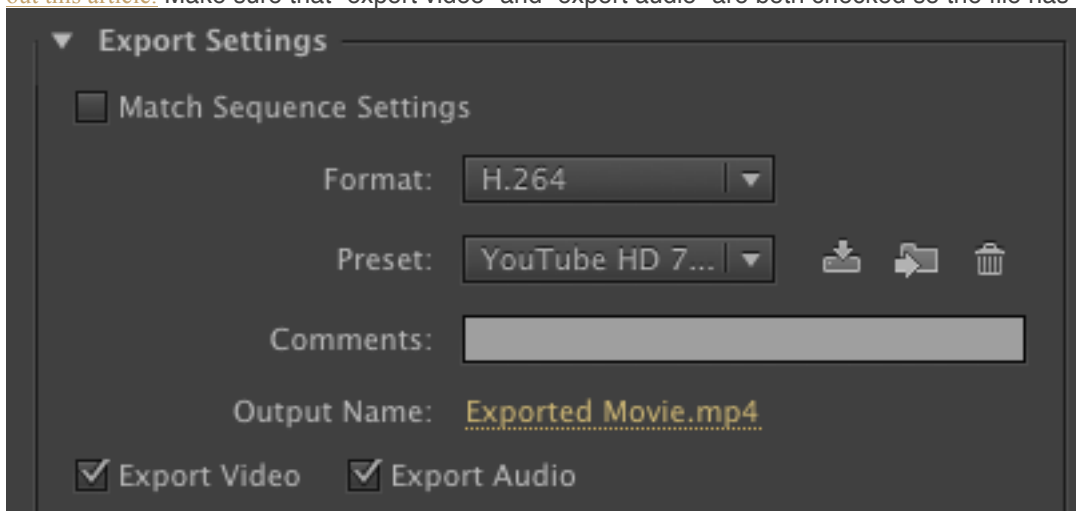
out this article. Make sure that "export video" and "export audio" are both checked so the file has

Export Settings

Match Sequence Settings

Format: H.264

Preset: YouTube HD 7...

Comments:

Output Name: Exported Movie.mp4

Export Video Export Audio